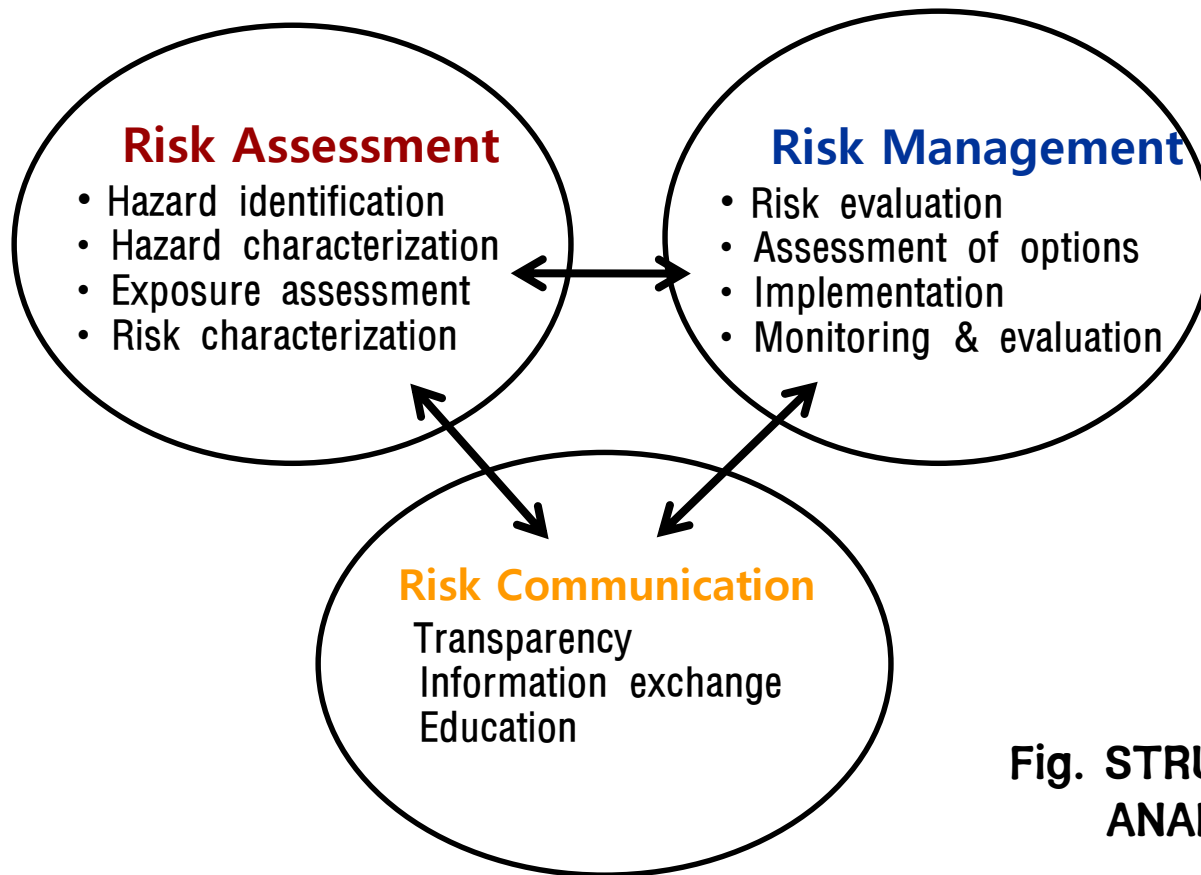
Risk Assessment
• Hazard identification
• Hazard characterization
• Exposure assessment
• Risk characterization

Risk Management
• Risk evaluation
• Assessment of options
• Implementation
• Monitoring & evaluation

Risk Communication
Transparency
Information exchange
Education

Fig. STRU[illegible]
ANA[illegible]